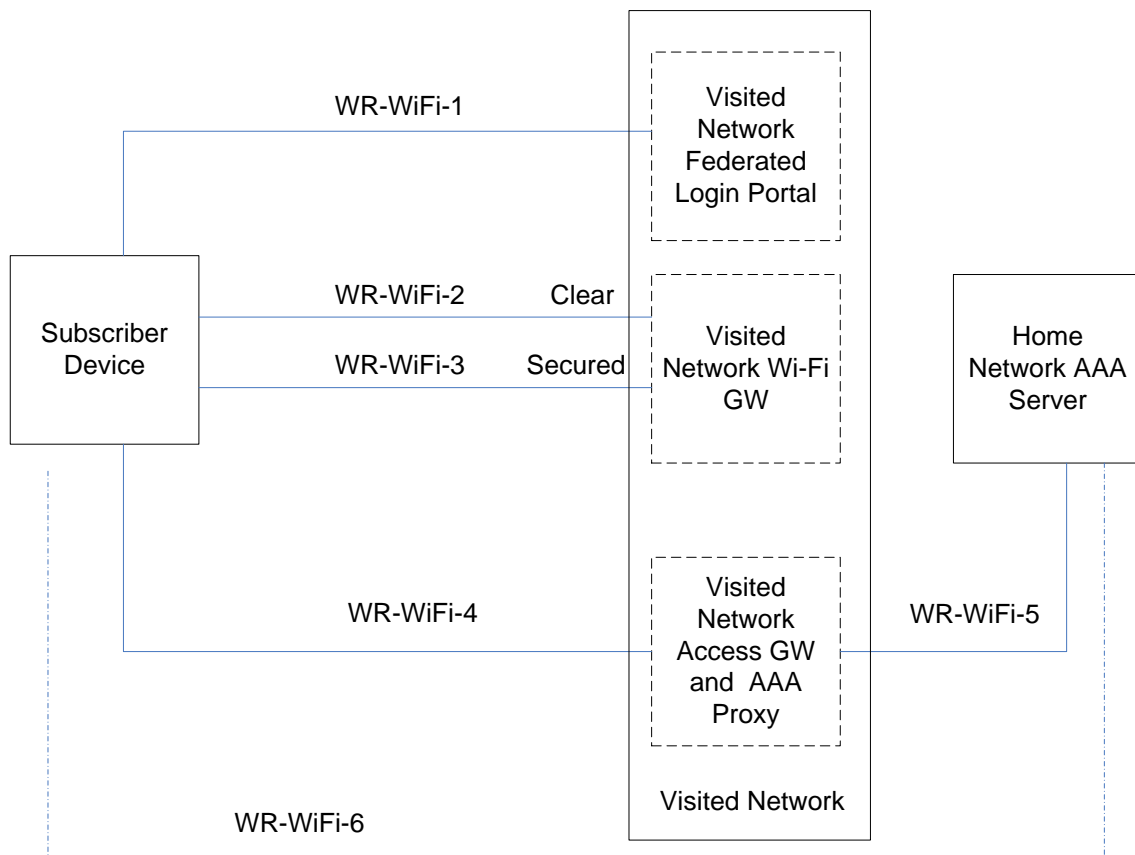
WR-WiFi-1

Visited Network Federated Login Portal

Subscriber Device

WR-WiFi-2

Clear

WR-WiFi-3

Secured

Visited Network Wi-Fi GW

Home Network AAA Server

WR-WiFi-4

Visited Network Access GW and AAA Proxy

WR-WiFi-5

Visited Network

WR-WiFi-6